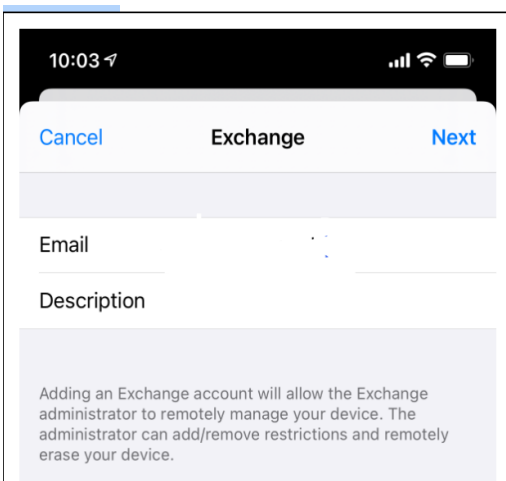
10:03

Cancel
Exchange
Next

Email

Description

Adding an Exchange account will allow the Exchange administrator to remotely manage your device. The administrator can add/remove restrictions and remotely erase your device.